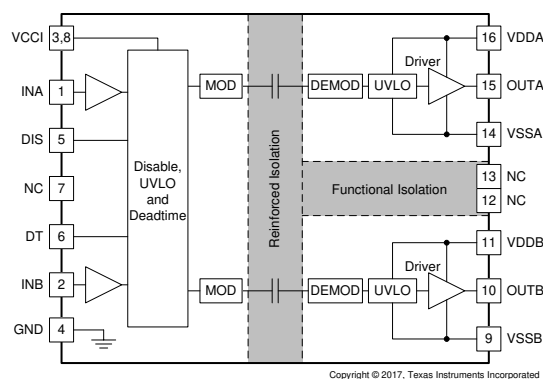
VCCI 3,8
INA 1
DIS 5
NC 7
DT 6
INB 2
GND 4

Disable, UVLO and Deadtime

MOD
MOD

Reinforced Isolation

DEMOD UVLO Driver
DEMOD UVLO Driver

Functional Isolation

16 VDDA
15 OUTA
14 VSSA
13 NC
12 NC
11 VDDB
10 OUTB
9 VSSB

Copyright © 2017, Texas Instruments Incorporated